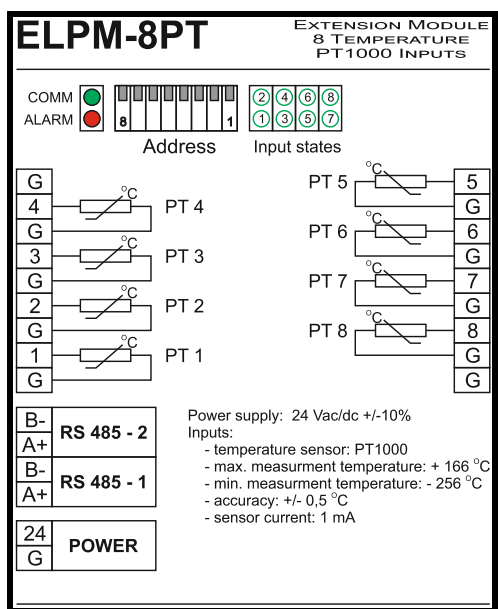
ELPM-8PT

EXTENSION MODULE
8 TEMPERATURE
PT1000 INPUTS

COMM
ALARM

8 1
Address

2 4 6 8
1 3 5 7
Input states

G
4
G
3
G
2
G
1
G

°C PT 4
°C PT 3
°C PT 2
°C PT 1

PT 5 °C
PT 6 °C
PT 7 °C
PT 8 °C

5
G
6
G
7
G
8
G
G

B-
A+
RS 485 - 2
B-
A+
RS 485 - 1

24
G
POWER

Power supply: 24 Vac/dc +/-10%
Inputs:
- temperature sensor: PT1000
- max. measurment temperature: + 166 °C
- min. measurment temperature: - 256 °C
- accuracy: +/- 0,5 °C
- sensor current: 1 mA